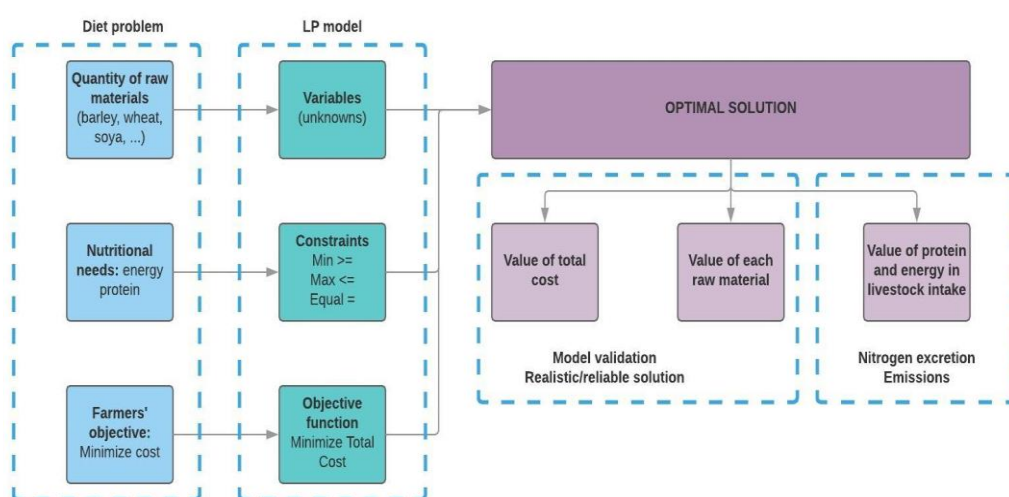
Diet problem

LP model

Quantity of raw materials (barley, wheat, soya, ...)

Variables (unknowns)

OPTIMAL SOLUTION

Nutritional needs: energy protein

Constraints
Min >=
Max <=
Equal =

Value of total cost

Value of each raw material

Value of protein and energy in livestock intake

Model validation
Realistic/reliable solution

Nitrogen excretion
Emissions

Farmers' objective: Minimize cost

Objective function
Minimize Total Cost